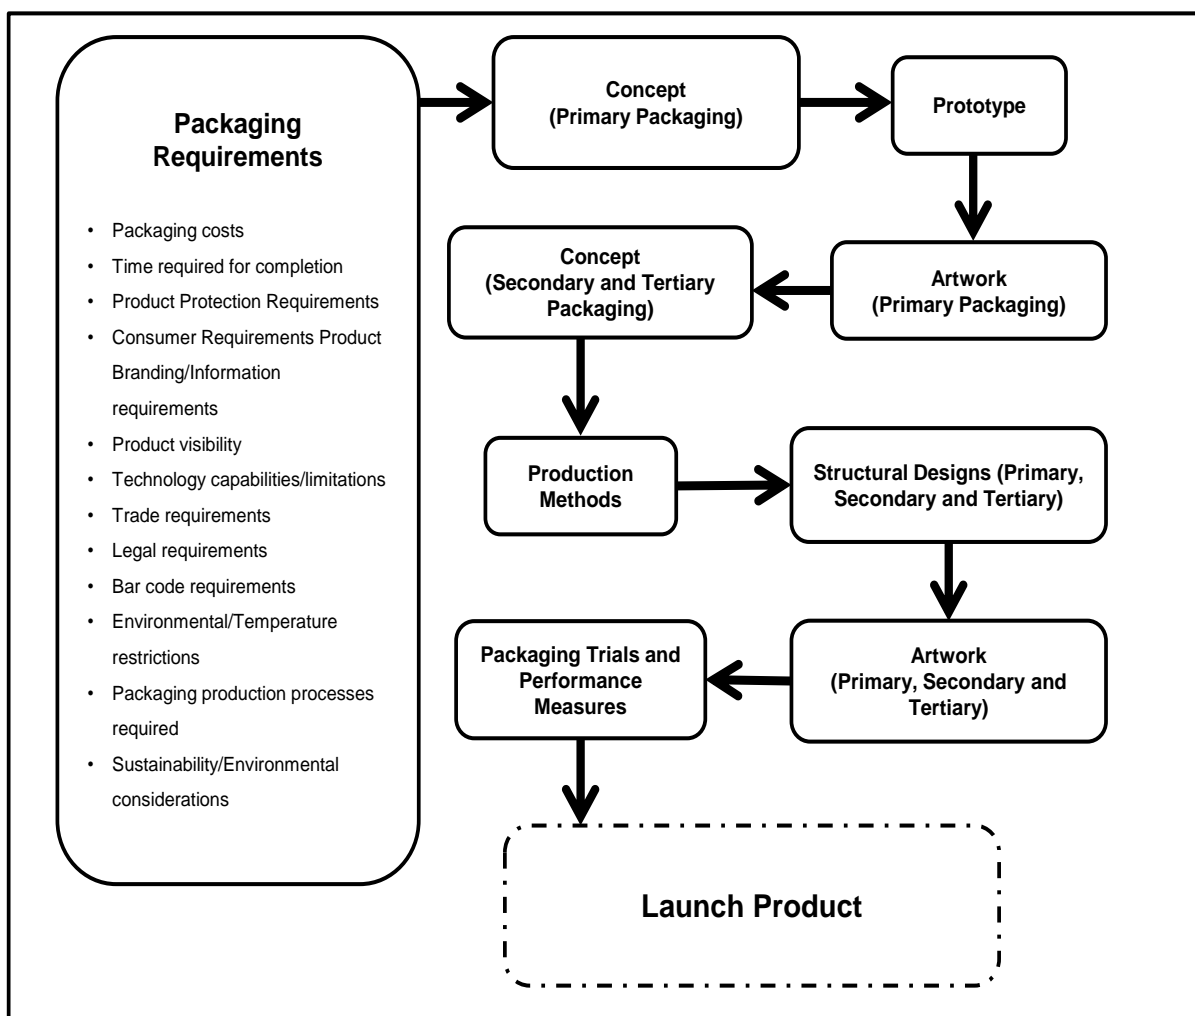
Packaging Requirements

- Packaging costs
- Time required for completion
- Product Protection Requirements
- Consumer Requirements Product Branding/Information requirements
- Product visibility
- Technology capabilities/limitations
- Trade requirements
- Legal requirements
- Bar code requirements
- Environmental/Temperature restrictions
- Packaging production processes required
- Sustainability/Environmental considerations

Concept (Primary Packaging)

Prototype

Artwork (Primary Packaging)

Concept (Secondary and Tertiary Packaging)

Production Methods

Structural Designs (Primary, Secondary and Tertiary)

Artwork (Primary, Secondary and Tertiary)

Packaging Trials and Performance Measures

Launch Product